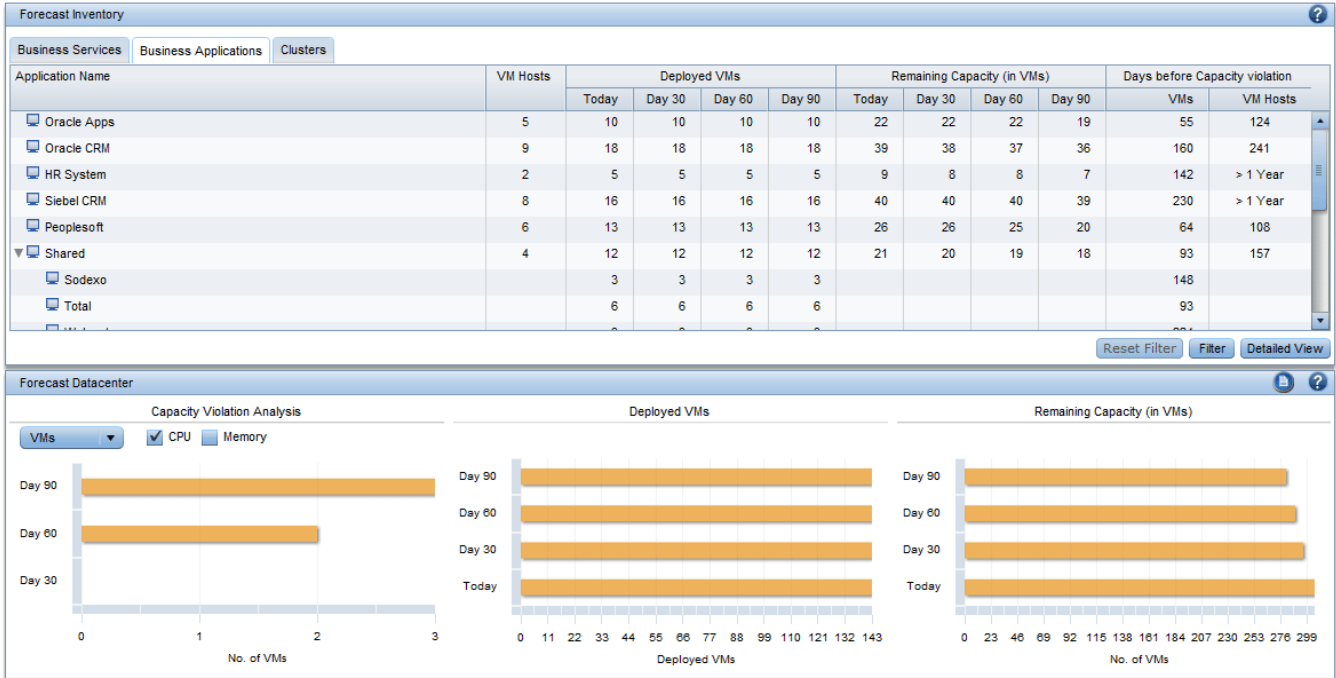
Forecast Inventory

Business Services | Business Applications | Clusters

| Application Name | VM Hosts | Deployed VMs Today | Day 30 | Day 60 | Day 90 | Remaining Capacity (in VMs) Today | Day 30 | Day 60 | Day 90 | Days before Capacity violation VMs | VM Hosts |
|---|---|---|---|---|---|---|---|---|---|---|---|
| Oracle Apps | 5 | 10 | 10 | 10 | 10 | 22 | 22 | 22 | 19 | 55 | 124 |
| Oracle CRM | 9 | 18 | 18 | 18 | 18 | 39 | 38 | 37 | 36 | 160 | 241 |
| HR System | 2 | 5 | 5 | 5 | 5 | 9 | 8 | 8 | 7 | 142 | > 1 Year |
| Siebel CRM | 8 | 16 | 16 | 16 | 16 | 40 | 40 | 40 | 39 | 230 | > 1 Year |
| Peoplesoft | 6 | 13 | 13 | 13 | 13 | 26 | 26 | 25 | 20 | 64 | 108 |
| Shared | 4 | 12 | 12 | 12 | 12 | 21 | 20 | 19 | 18 | 93 | 157 |
| Sodexo | | 3 | 3 | 3 | 3 | | | | | 148 | |
| Total | | 6 | 6 | 6 | 6 | | | | | 93 | |
| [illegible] | | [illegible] | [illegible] | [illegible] | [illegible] | | | | | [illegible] | |

Reset Filter | Filter | Detailed View

Forecast Datacenter

Capacity Violation Analysis
VMs
CPU Memory
Day 90
Day 60
Day 30
0 1 2 3
No. of VMs

Deployed VMs
Day 90
Day 60
Day 30
Today
0 11 22 33 44 55 66 77 88 99 110 121 132 143
Deployed VMs

Remaining Capacity (in VMs)
Day 90
Day 60
Day 30
Today
0 23 46 69 92 115 138 161 184 207 230 253 276 299
No. of VMs